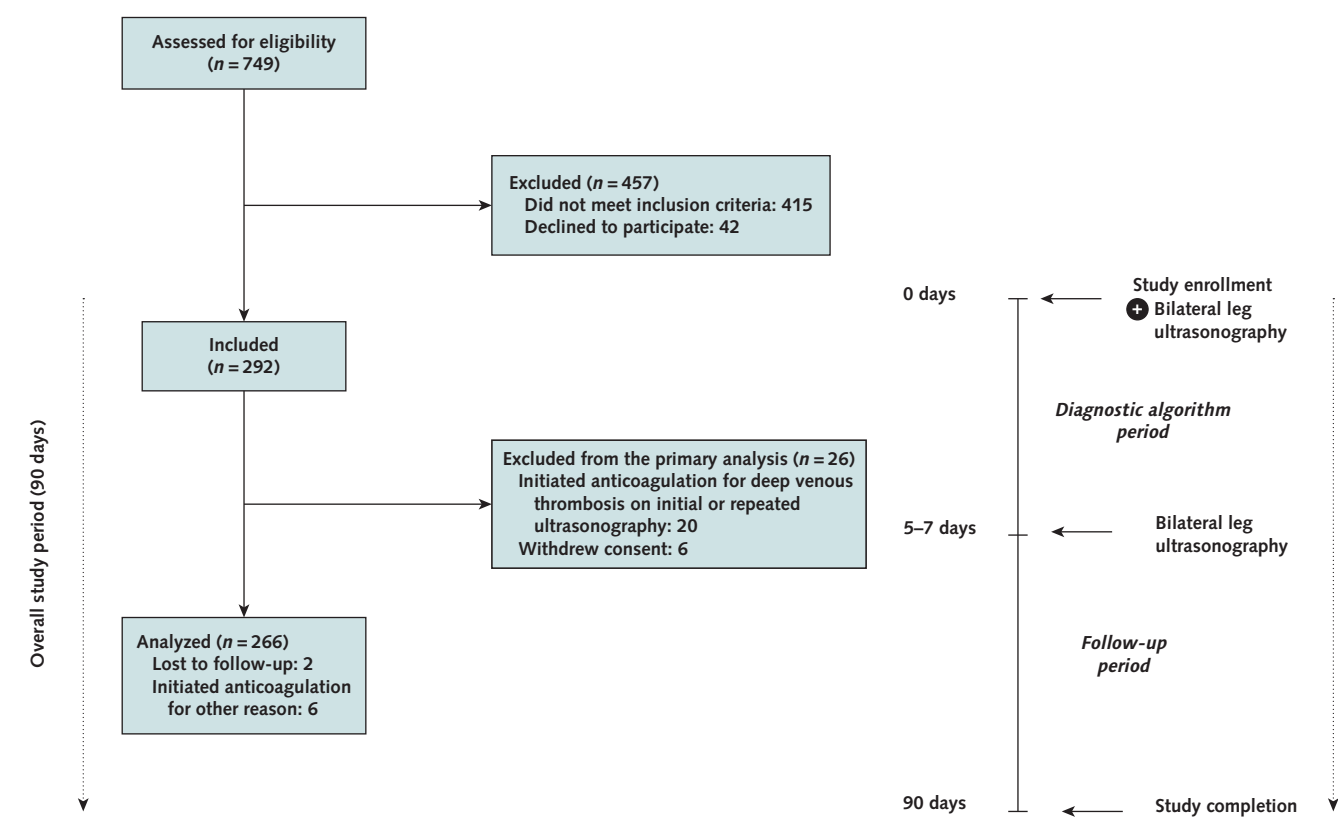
Assessed for eligibility
($n = 749$)

Excluded ($n = 457$)
Did not meet inclusion criteria: 415
Declined to participate: 42

Overall study period (90 days)

Included
($n = 292$)

Excluded from the primary analysis ($n = 26$)
Initiated anticoagulation for deep venous thrombosis on initial or repeated ultrasonography: 20
Withdrew consent: 6

Analyzed ($n = 266$)
Lost to follow-up: 2
Initiated anticoagulation for other reason: 6

0 days

Study enrollment
+ Bilateral leg ultrasonography

Diagnostic algorithm period

5–7 days

Bilateral leg ultrasonography

Follow-up period

90 days

Study completion